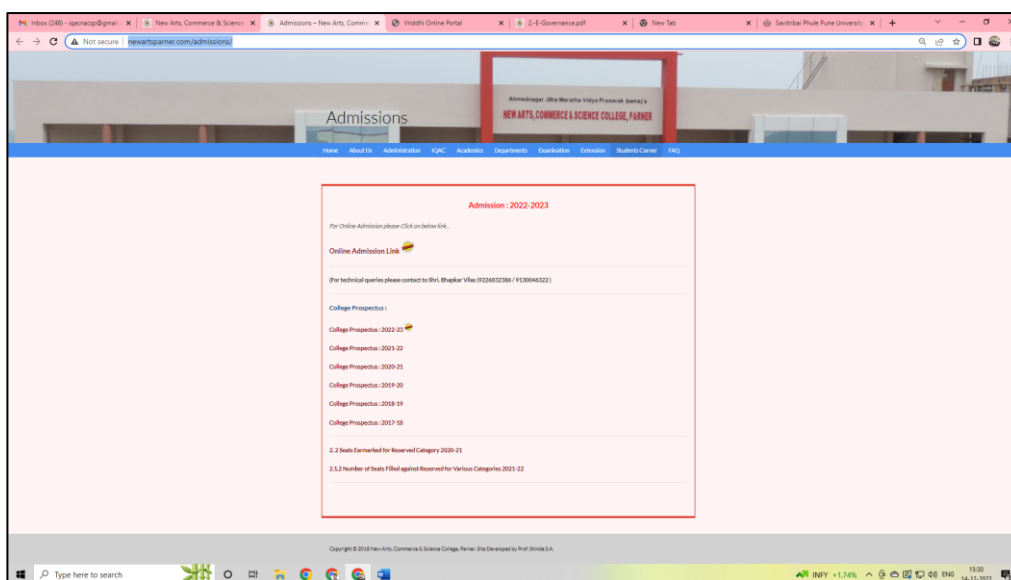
Inbox (248) - iqacnacp@gmail. × | New Arts, Commerce & Science × | Admissions – New Arts, Comme × | Vriddhi Online Portal × | 2.-E-Governance.pdf × | New Tab × | Savitribai Phule Pune University × | +

Not secure | newartsparner.com/admissions/

Ahmednagar Jilha Maratha Vidya Prasarak Samaj's
NEW ARTS, COMMERCE & SCIENCE COLLEGE, PARNER

Admissions

Home About Us Administration IQAC Academics Departments Examination Extension Students Corner FAQ

Admission : 2022-2023

For Online Admission please Click on below link..

Online Admission Link

(For technical queries please contact to Shri. Bhapkar Vilas (9226832386 / 9130046322)

College Prospectus :

College Prospectus : 2022-23

College Prospectus : 2021-22

College Prospectus : 2020-21

College Prospectus : 2019-20

College Prospectus : 2018-19

College Prospectus : 2017-18

2. 2 Seats Earmarked for Reserved Category 2020-21

2.1.2 Number of Seats Filled against Reserved for Various Categories 2021-22

Copyright © 2018 New Arts, Commerce & Science College, Parner Site Developed by Prof Shinde S.A.

Type here to search

INFY +1.74% ENG 15:30 14-12-2022